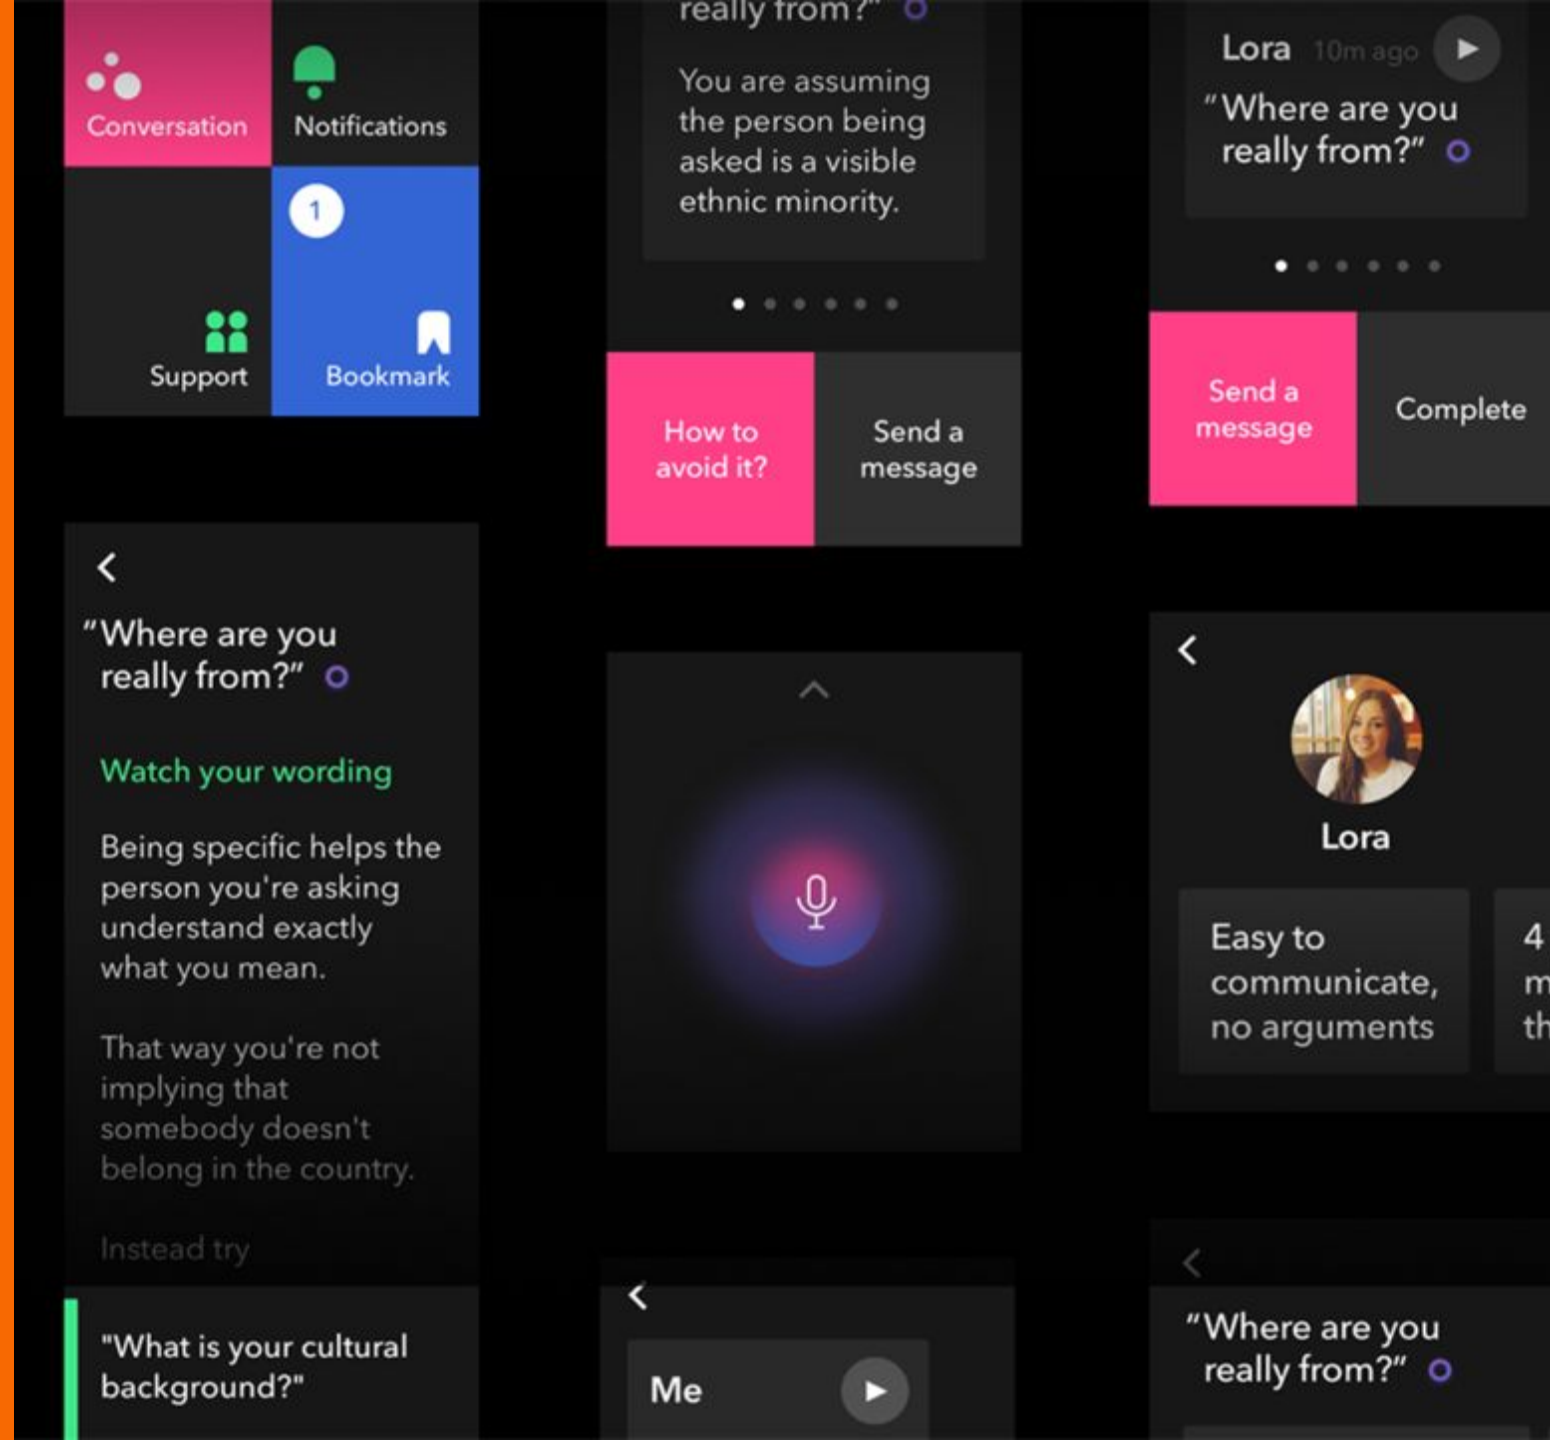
Conversation

Notifications

1

Support

Bookmark

"Where are you really from?"

Watch your wording

Being specific helps the person you're asking understand exactly what you mean.

That way you're not implying that somebody doesn't belong in the country.

Instead try

"What is your cultural background?"

really from?"

You are assuming the person being asked is a visible ethnic minority.

How to avoid it?

Send a message

Me

Lora 10m ago

"Where are you really from?"

Send a message

Complete

Lora

Easy to communicate, no arguments

4
m
th

"Where are you really from?"